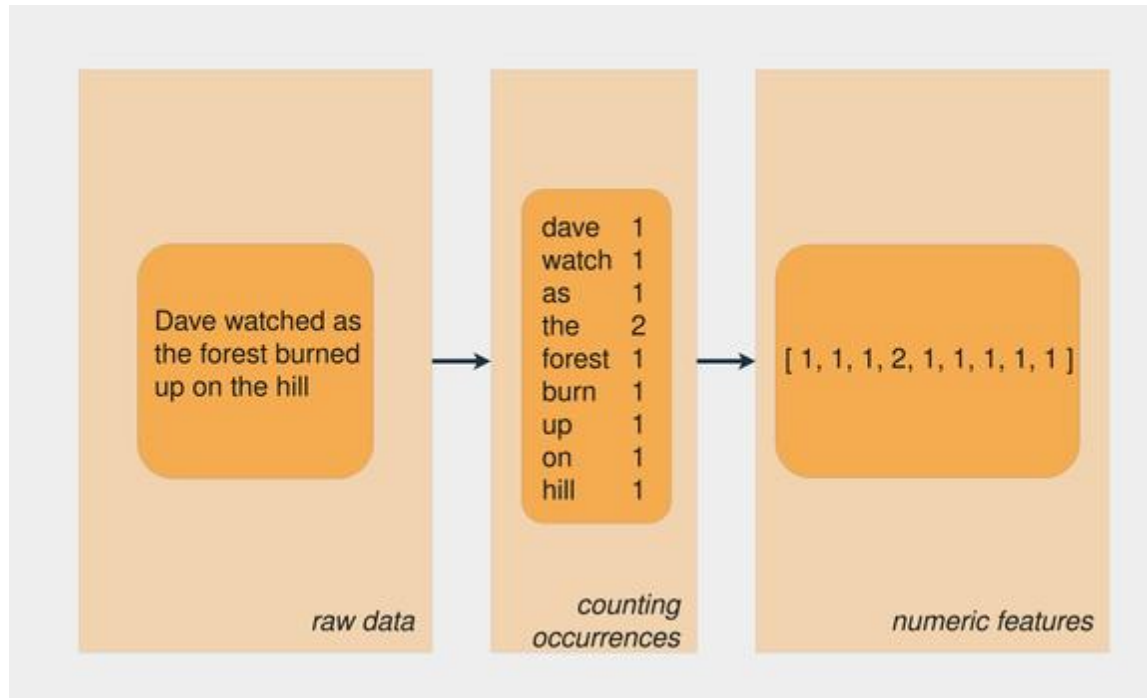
Dave watched as the forest burned up on the hill

raw data

| | |
|---|---|
| dave | 1 |
| watch | 1 |
| as | 1 |
| the | 2 |
| forest | 1 |
| burn | 1 |
| up | 1 |
| on | 1 |
| hill | 1 |

counting occurrences

[ 1, 1, 1, 2, 1, 1, 1, 1, 1 ]

numeric features